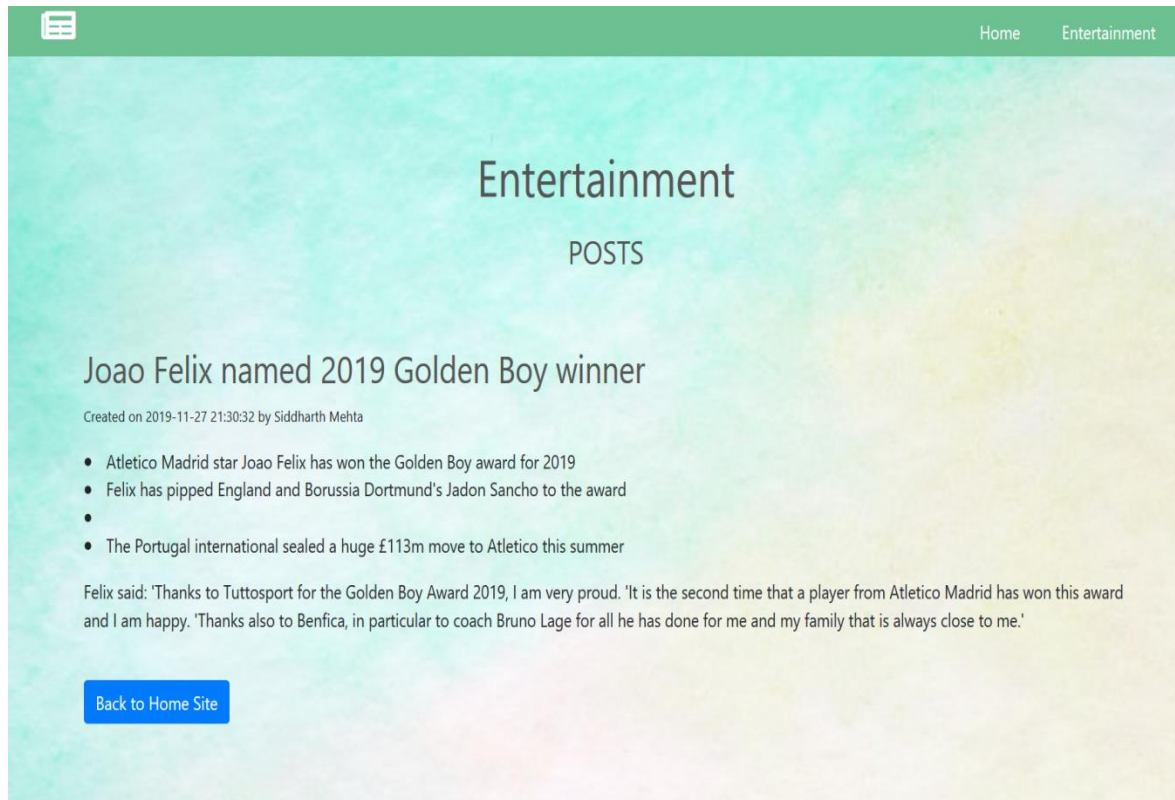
Home Entertainment

Entertainment

POSTS

Joao Felix named 2019 Golden Boy winner

Created on 2019-11-27 21:30:32 by Siddharth Mehta

- Atletico Madrid star Joao Felix has won the Golden Boy award for 2019
- Felix has pipped England and Borussia Dortmund's Jadon Sancho to the award
- 
- The Portugal international sealed a huge £113m move to Atletico this summer

Felix said: 'Thanks to Tuttosport for the Golden Boy Award 2019, I am very proud. 'It is the second time that a player from Atletico Madrid has won this award and I am happy. 'Thanks also to Benfica, in particular to coach Bruno Lage for all he has done for me and my family that is always close to me.'

Back to Home Site